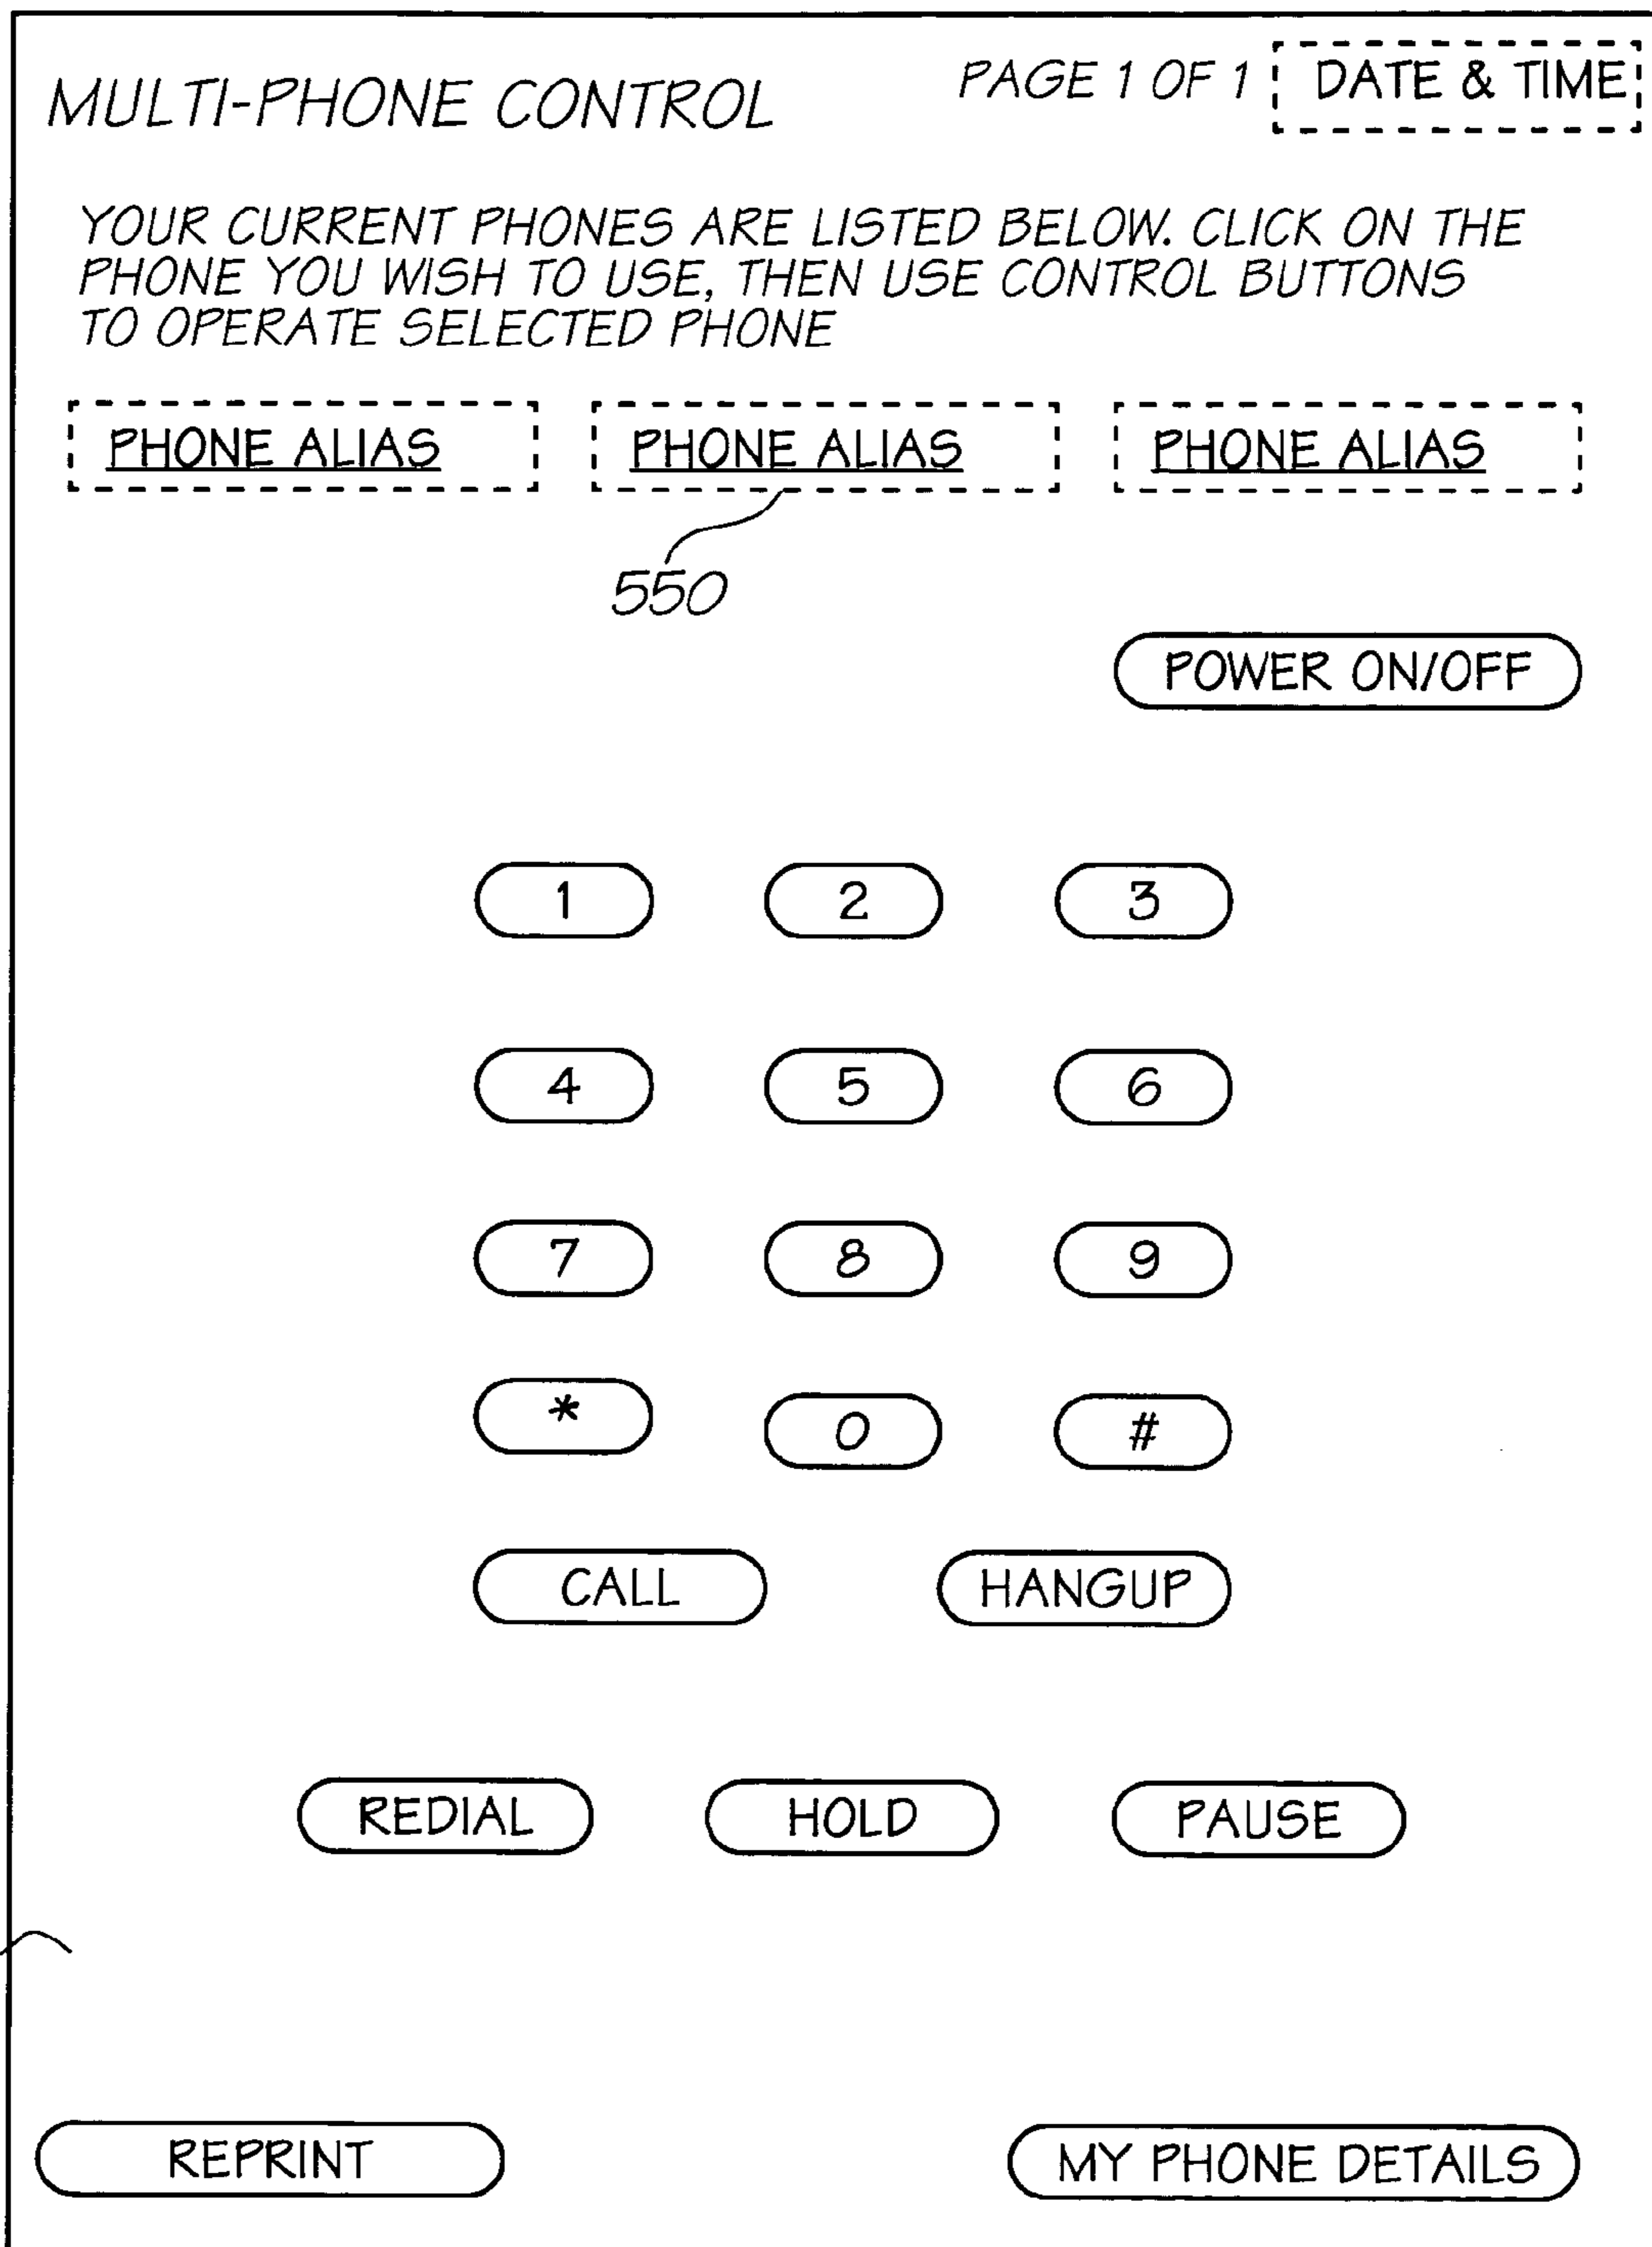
MULTI-PHONE CONTROL

PAGE 1 OF 1

DATE & TIME

YOUR CURRENT PHONES ARE LISTED BELOW. CLICK ON THE PHONE YOU WISH TO USE, THEN USE CONTROL BUTTONS TO OPERATE SELECTED PHONE

PHONE ALIAS

PHONE ALIAS

PHONE ALIAS

550

POWER ON/OFF

1

2

3

4

5

6

7

8

9

*

0

#

CALL

HANGUP

REDIAL

HOLD

PAUSE

REPRINT

MY PHONE DETAILS